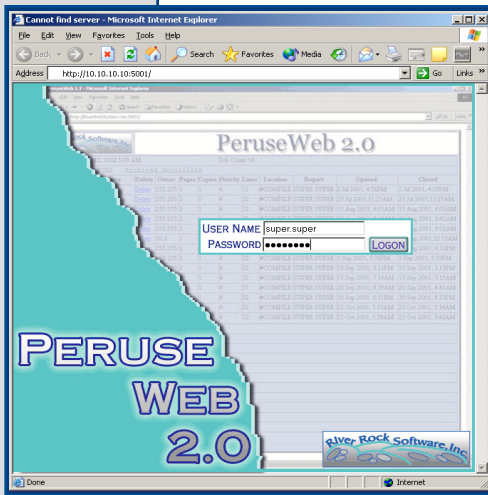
Cannot find server - Microsoft Internet Explorer

File Edit View Favorites Tools Help

Back Search Favorites Media

Address http://10.10.10.10:5001/ Go Links »

PeruseWeb 2.0

USER NAME super.super
PASSWORD ●●●●●●●● LOGON

PERUSE
WEB
2.0

River Rock Software, Inc.

Done Internet